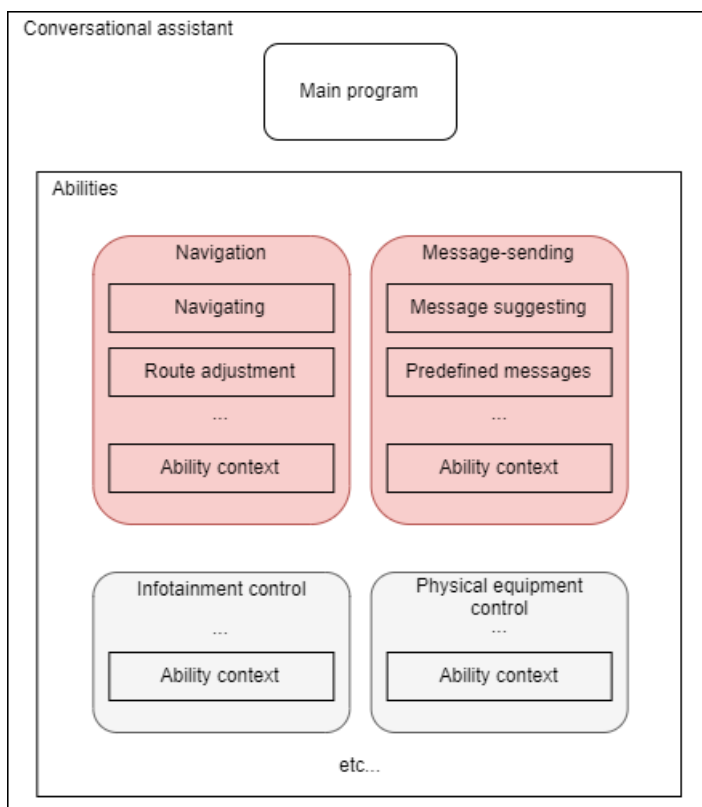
Conversational assistant

Main program

Abilities

Navigation

Navigating

Route adjustment

...

Ability context

Message-sending

Message suggesting

Predefined messages

...

Ability context

Infotainment control

...

Ability context

Physical equipment control

...

Ability context

etc...